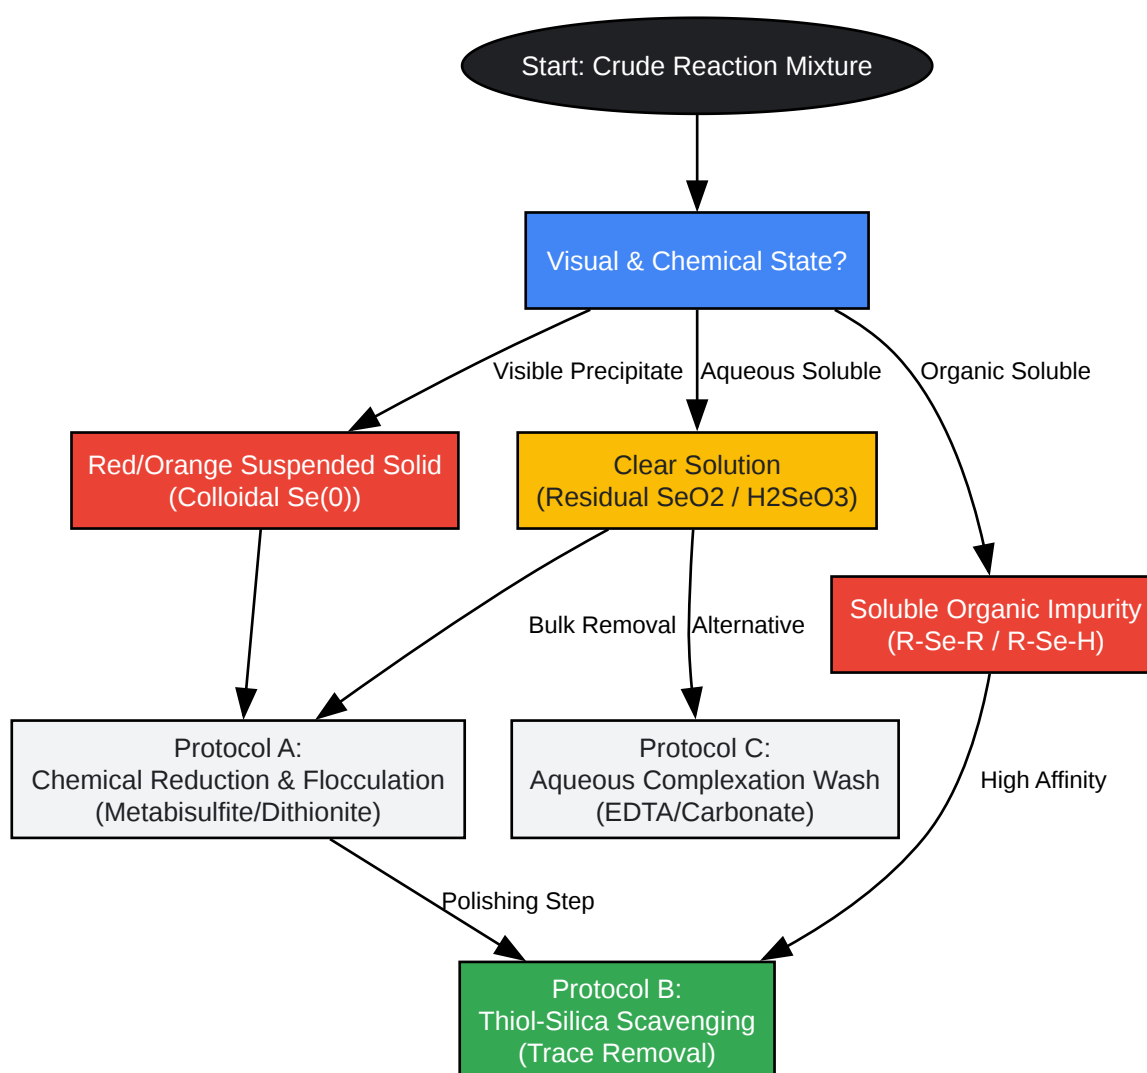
Start: Crude Reaction Mixture

Visual & Chemical State?

Visible Precipitate

Aqueous Soluble

Organic Soluble

Red/Orange Suspended Solid
(Colloidal Se(0))

Clear Solution
(Residual SeO2 / H2SeO3)

Soluble Organic Impurity
(R-Se-R / R-Se-H)

Bulk Removal

Alternative

High Affinity

Protocol A:
Chemical Reduction & Flocculation
(Metabisulfite/Dithionite)

Protocol C:
Aqueous Complexation Wash
(EDTA/Carbonate)

Polishing Step

Protocol B:
Thiol-Silica Scavenging
(Trace Removal)